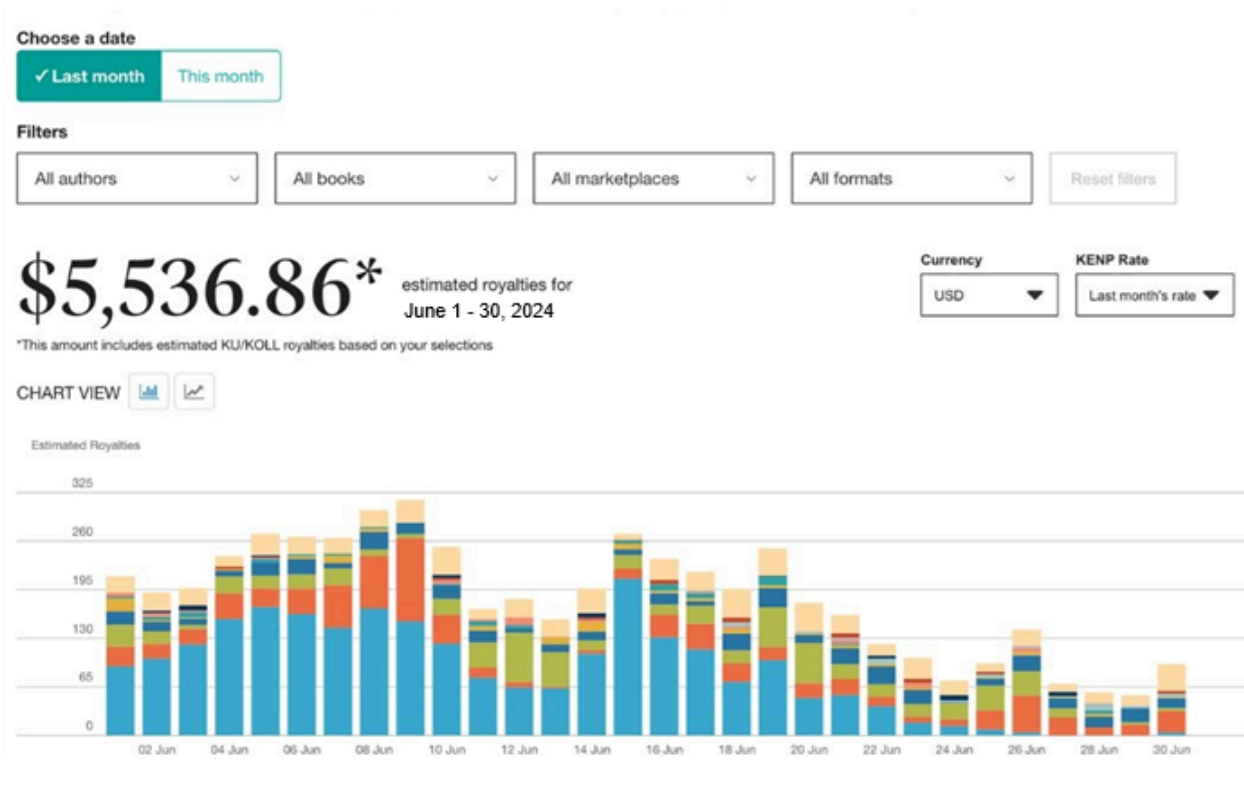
Choose a date

✓ Last month | This month

Filters

All authors | All books | All marketplaces | All formats | Reset filters

$5,536.86* estimated royalties for June 1 - 30, 2024

*This amount includes estimated KU/KOLL royalties based on your selections

Currency
USD

KENP Rate
Last month's rate

CHART VIEW

Estimated Royalties

325
260
195
130
65
0

02 Jun
04 Jun
06 Jun
08 Jun
10 Jun
12 Jun
14 Jun
16 Jun
18 Jun
20 Jun
22 Jun
24 Jun
26 Jun
28 Jun
30 Jun